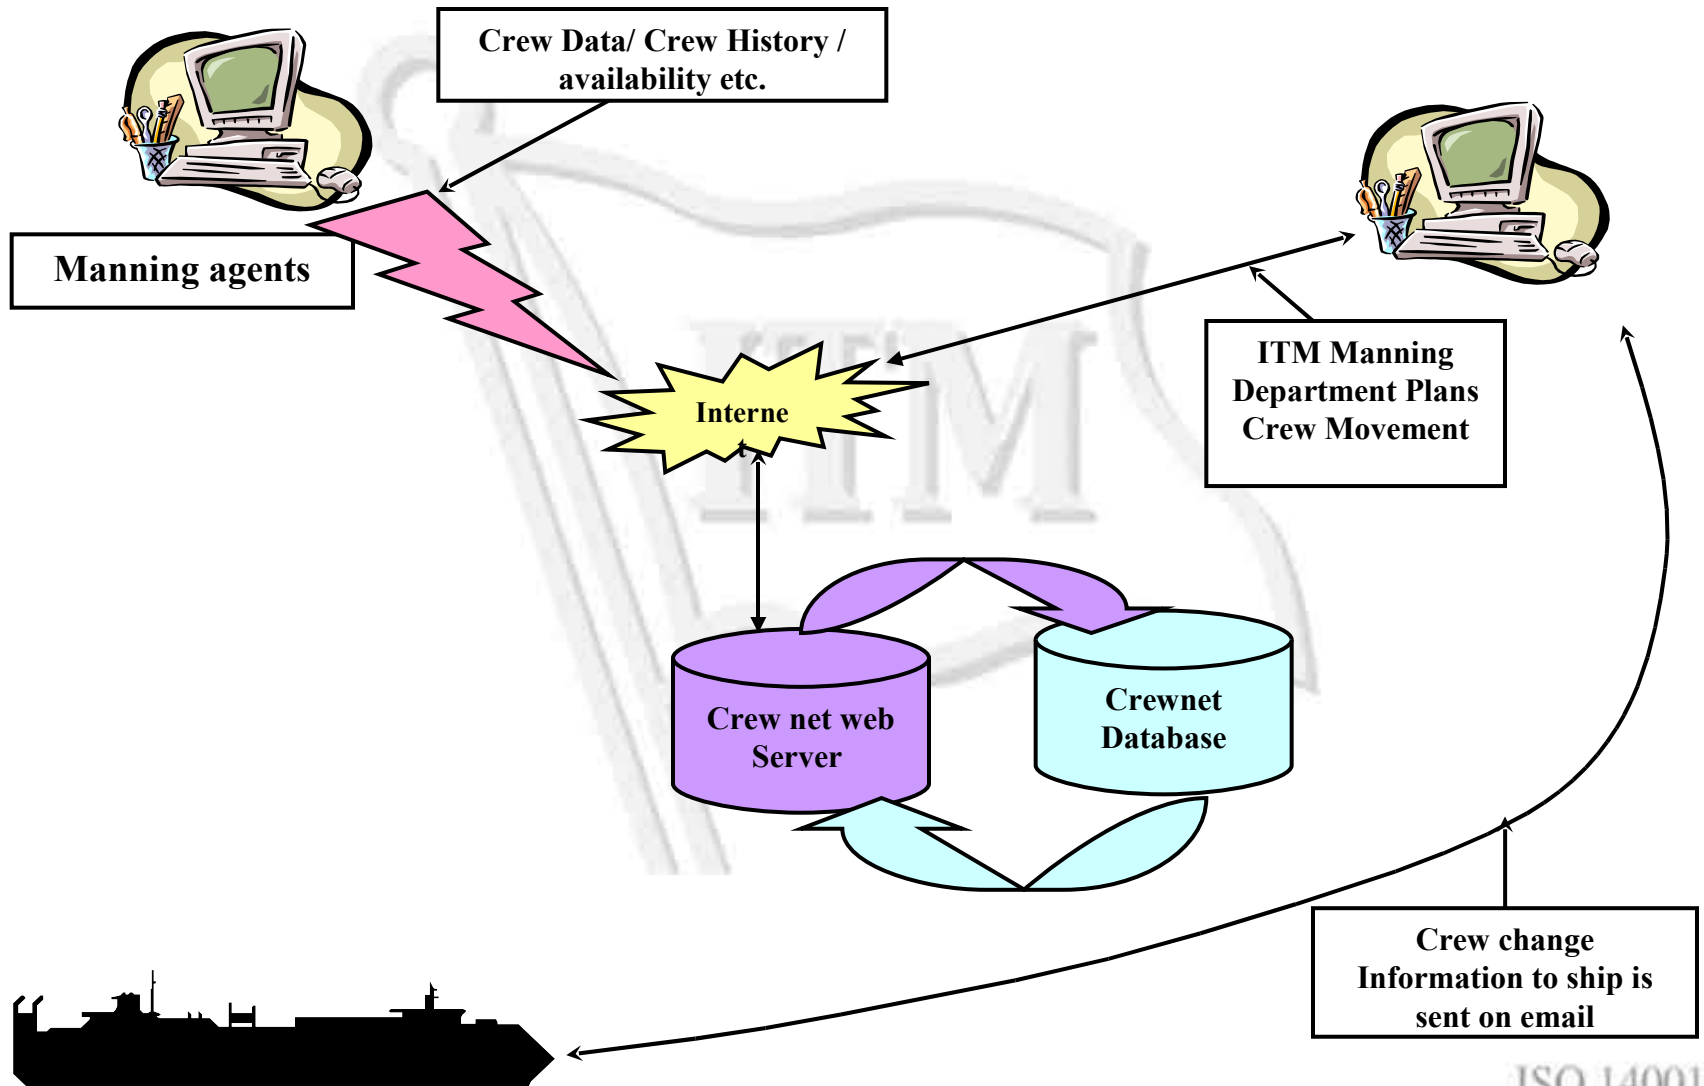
Crew Data/ Crew History / availability etc.

Manning agents

Interne t

ITM Manning Department Plans Crew Movement

ITM

Crew net web Server

Crewnet Database

Crew change Information to ship is sent on email

ISO 14001